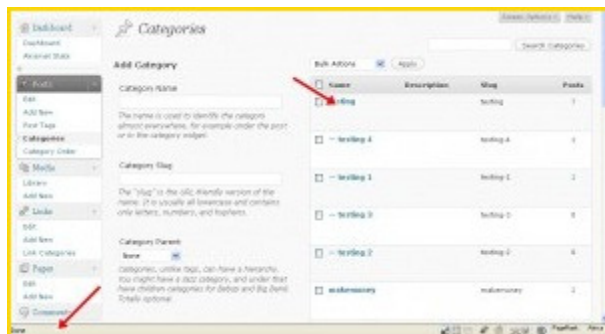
Dashboard
Dashboard
Akismet Stats
Posts
Edit
Add New
Post Tags
Categories
Category Order
Media
Library
Add New
Links
Edit
Add New
Link Categories
Pages
Edit
Add New
Comments

Categories

Screen Options
Help

Search Categories

Add Category

Category Name

The name is used to identify the category almost everywhere, for example under the post or in the category widget.

Category Slug

The "slug" is the URL-friendly version of the name. It is usually all lowercase and contains only letters, numbers, and hyphens.

Category Parent

None

Categories, unlike tags, can have a hierarchy. You might have a Jazz category, and under that have children categories for Bebop and Big Band. Totally optional.

Bulk Actions
Apply

| Name | Description | Slug | Posts |
|---|---|---|---|
| testing | | testing | 7 |
| — testing 4 | | testing-4 | 4 |
| — testing 1 | | testing-1 | 2 |
| — testing 3 | | testing-3 | 8 |
| — testing 2 | | testing-2 | 4 |
| makemoney | | makemoney | 2 |

Done
PageRank